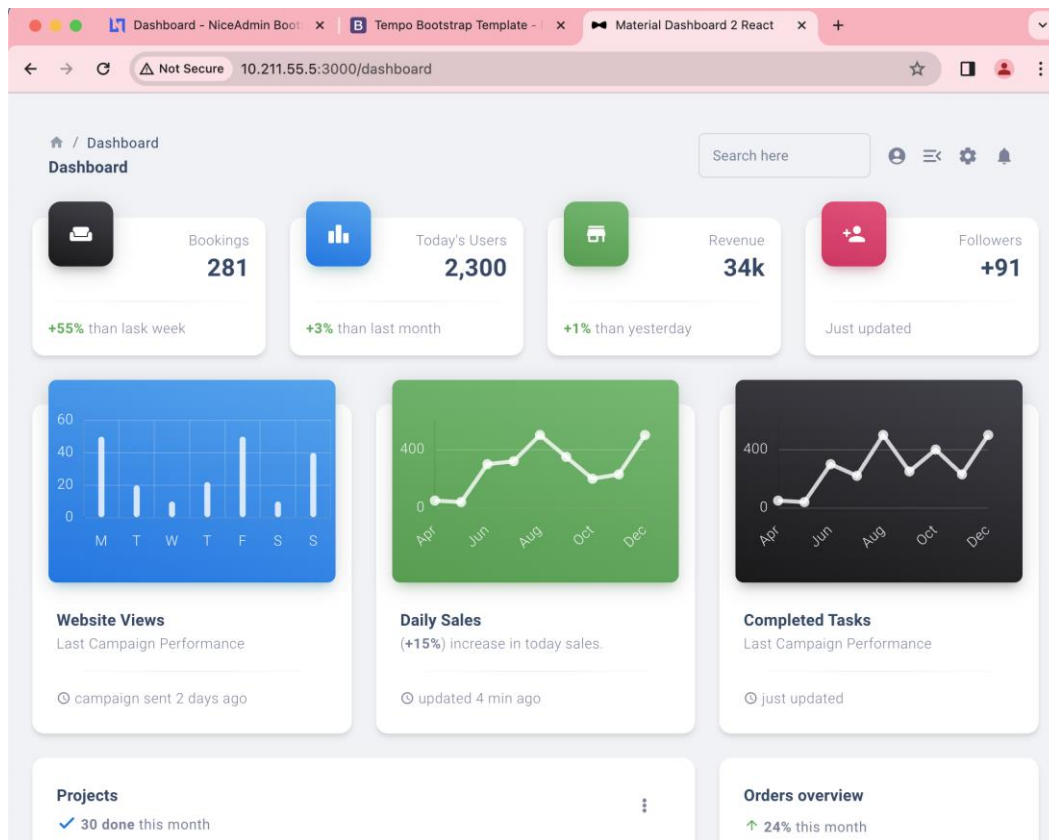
Dashboard - NiceAdmin Boot ×
Tempo Bootstrap Template - ×
Material Dashboard 2 React ×
+

Not Secure 10.211.55.5:3000/dashboard

/ Dashboard
Dashboard

Search here

Bookings
281
+55% than lask week

Today's Users
2,300
+3% than last month

Revenue
34k
+1% than yesterday

Followers
+91
Just updated

60
40
20
0
M T W T F S S

Website Views
Last Campaign Performance
campaign sent 2 days ago

400
0
Apr Jun Aug Oct Dec

Daily Sales
(+15%) increase in today sales.
updated 4 min ago

400
0
Apr Jun Aug Oct Dec

Completed Tasks
Last Campaign Performance
just updated

Projects
30 done this month

Orders overview
24% this month